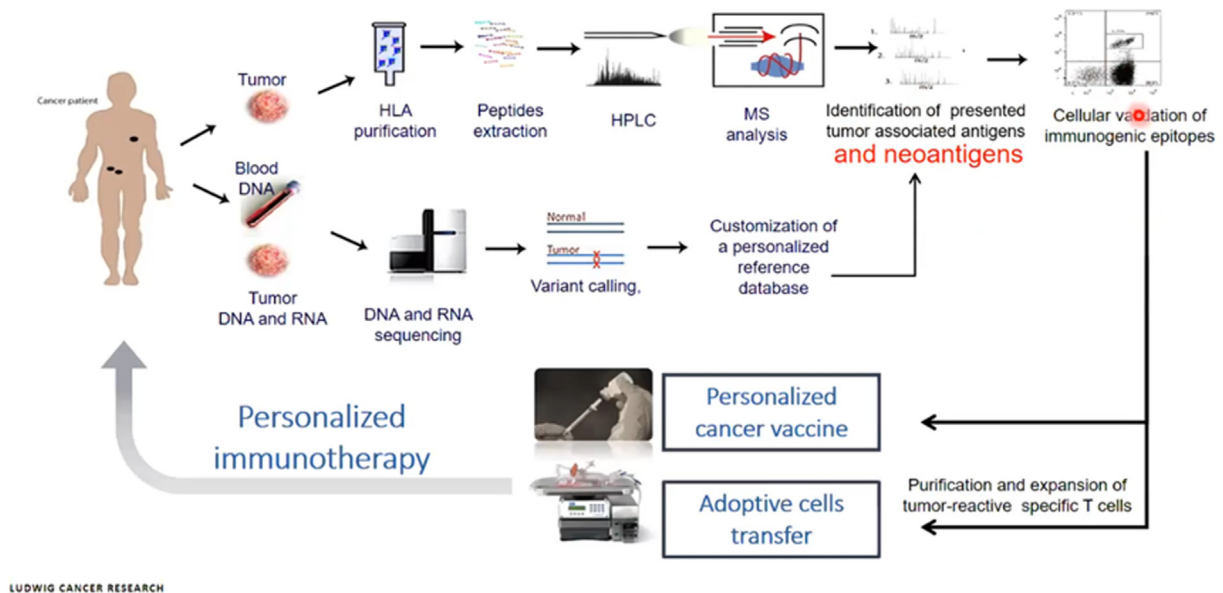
Cancer patient

Tumor

HLA purification

Peptides extraction

HPLC

MS analysis

Identification of presented tumor associated antigens and neoantigens

Cellular va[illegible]dation of immunogenic epitopes

Blood DNA

Tumor DNA and RNA

DNA and RNA sequencing

Normal

Tumor

Variant calling,

Customization of a personalized reference database

Personalized immunotherapy

Personalized cancer vaccine

Adoptive cells transfer

Purification and expansion of tumor-reactive specific T cells

LUDWIG CANCER RESEARCH